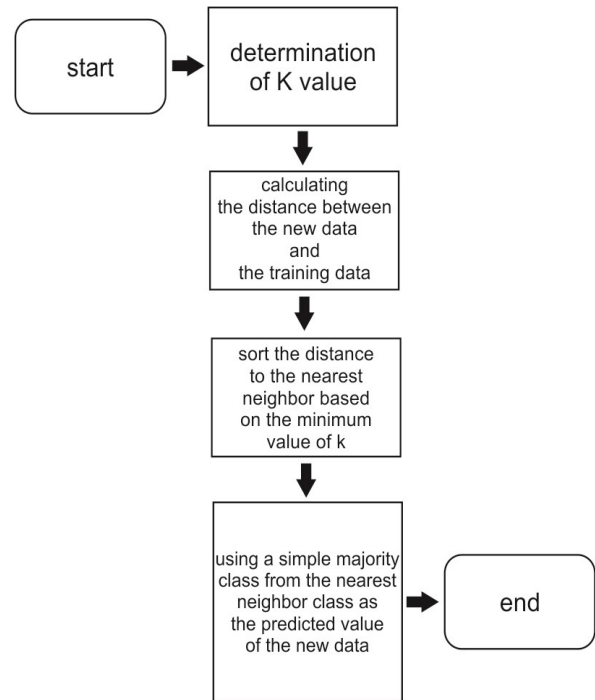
start

determination of K value

calculating the distance between the new data and the training data

sort the distance to the nearest neighbor based on the minimum value of k

using a simple majority class from the nearest neighbor class as the predicted value of the new data

end